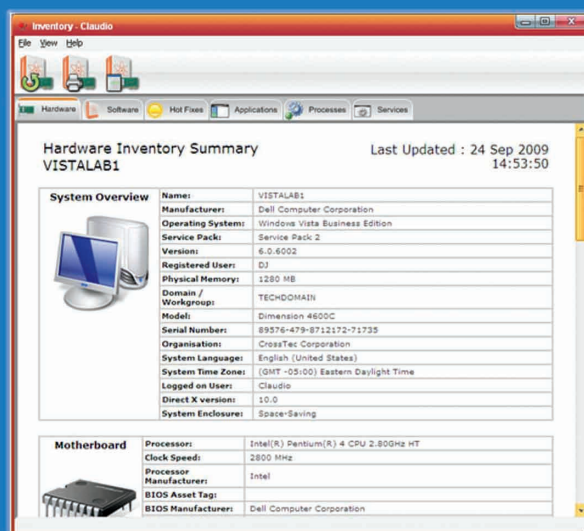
Inventory - Claudio

File View Help

Hardware Software Hot Fixes Applications Processes Services

Hardware Inventory Summary
VISTALAB1

Last Updated : 24 Sep 2009 14:53:50

System Overview

| Name: | VISTALAB1 |
|---|---|
| Manufacturer: | Dell Computer Corporation |
| Operating System: | Windows Vista Business Edition |
| Service Pack: | Service Pack 2 |
| Version: | 6.0.6002 |
| Registered User: | DJ |
| Physical Memory: | 1280 MB |
| Domain / Workgroup: | TECHDOMAIN |
| Model: | Dimension 4600C |
| Serial Number: | 89576-479-8712172-71735 |
| Organisation: | CrossTec Corporation |
| System Language: | English (United States) |
| System Time Zone: | (GMT -05:00) Eastern Daylight Time |
| Logged on User: | Claudio |
| Direct X version: | 10.0 |
| System Enclosure: | Space-Saving |

Motherboard

| Processor: | Intel(R) Pentium(R) 4 CPU 2.80GHz HT |
|---|---|
| Clock Speed: | 2800 MHz |
| Processor Manufacturer: | Intel |
| BIOS Asset Tag: | |
| BIOS Manufacturer: | Dell Computer Corporation |